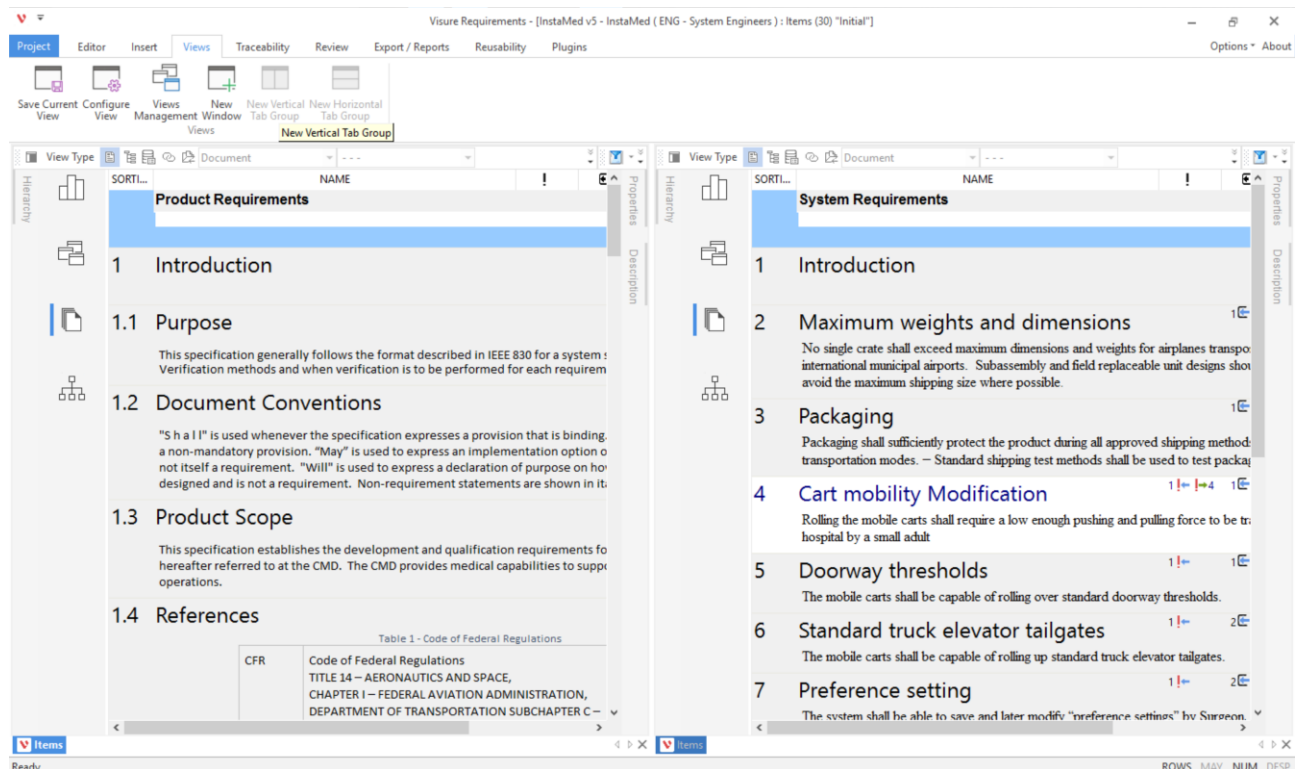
Visure Requirements - [InstaMed v5 - InstaMed ( ENG - System Engineers ) : Items (30) "Initial"]

Project Editor Insert Views Traceability Review Export / Reports Reusability Plugins

Options About

Save Current View
Configure View
Views Management
New Window
New Vertical Tab Group
New Horizontal Tab Group
Views

New Vertical Tab Group

View Type Document ---

Hierarchy

| SORTI... | NAME | ! |
|---|---|---|
| | Product Requirements | |

1 Introduction

1.1 Purpose

This specification generally follows the format described in IEEE 830 for a system s Verification methods and when verification is to be performed for each requirem

1.2 Document Conventions

"S h a l l" is used whenever the specification expresses a provision that is binding. a non-mandatory provision. "May" is used to express an implementation option o not itself a requirement. "Will" is used to express a declaration of purpose on ho designed and is not a requirement. Non-requirement statements are shown in it

1.3 Product Scope

This specification establishes the development and qualification requirements fo hereafter referred to at the CMD. The CMD provides medical capabilities to supp operations.

1.4 References

Table 1 - Code of Federal Regulations

| CFR | Code of Federal Regulations TITLE 14 – AERONAUTICS AND SPACE, CHAPTER I – FEDERAL AVIATION ADMINISTRATION, DEPARTMENT OF TRANSPORTATION SUBCHAPTER C – |
|---|---|

Properties
Description

View Type Document ---

Hierarchy

| SORTI... | NAME | ! |
|---|---|---|
| | System Requirements | |

1 Introduction

2 Maximum weights and dimensions 1

No single crate shall exceed maximum dimensions and weights for airplanes transpo international municipal airports. Subassembly and field replaceable unit designs sho avoid the maximum shipping size where possible.

3 Packaging 1

Packaging shall sufficiently protect the product during all approved shipping method transportation modes. – Standard shipping test methods shall be used to test packa

4 Cart mobility Modification 1 4 1

Rolling the mobile carts shall require a low enough pushing and pulling force to be tr hospital by a small adult

5 Doorway thresholds 1 1

The mobile carts shall be capable of rolling over standard doorway thresholds.

6 Standard truck elevator tailgates 1 2

The mobile carts shall be capable of rolling up standard truck elevator tailgates.

7 Preference setting 1 2

The system shall be able to save and later modify "preference settings" by Surgeon.

Properties
Description

Items
Items

Ready
ROWS MAY NUM DESP